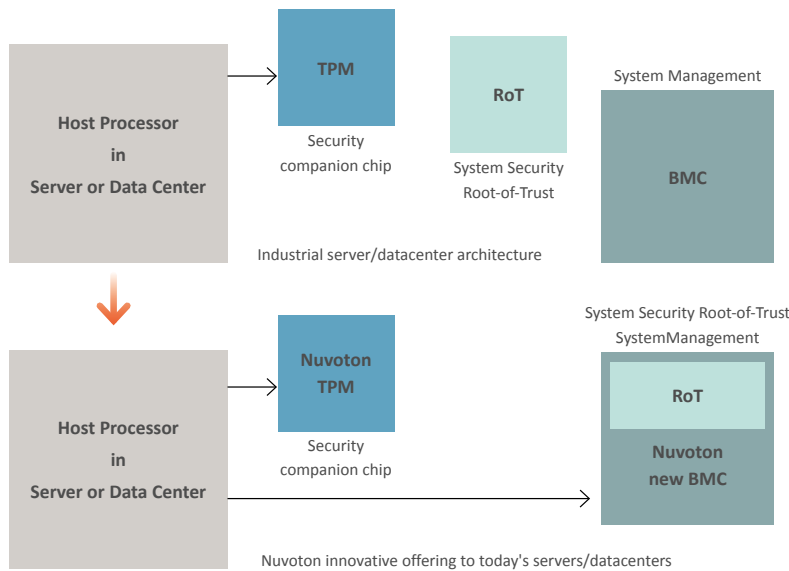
TPM

Security companion chip

RoT

System Security Root-of-Trust

System Management

BMC

Host Processor in Server or Data Center

Industrial server/datacenter architecture

System Security Root-of-Trust SystemManagement

Nuvoton TPM

Security companion chip

RoT

Nuvoton new BMC

Host Processor in Server or Data Center

Nuvoton innovative offering to today's servers/datacenters